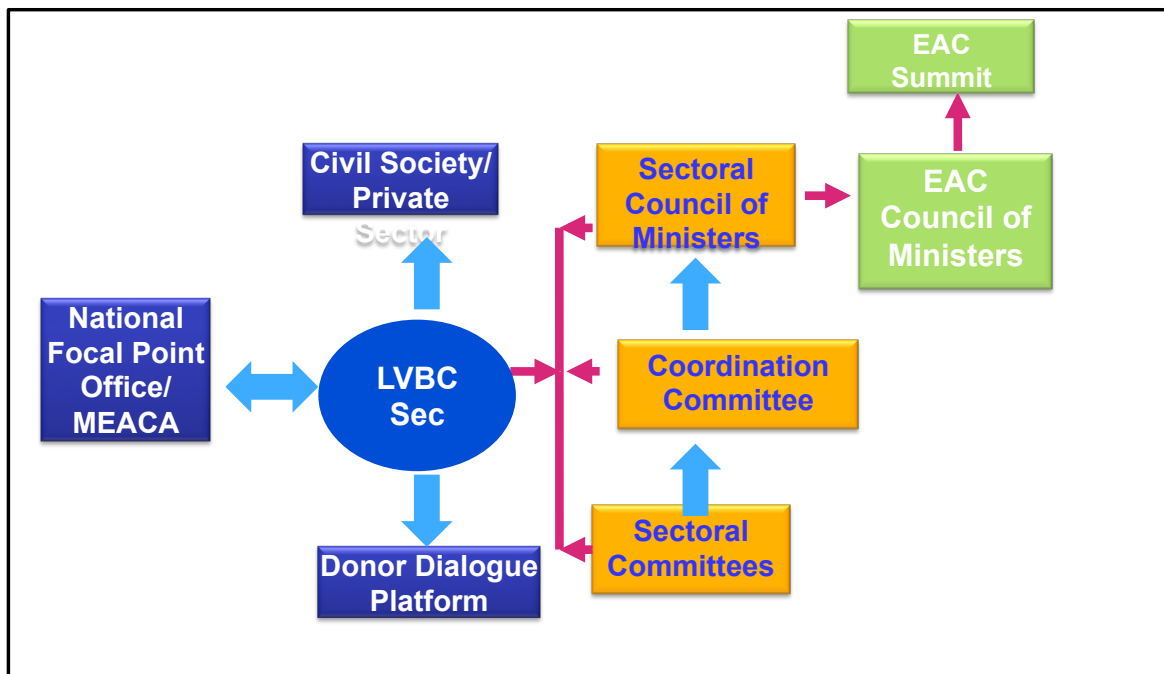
EAC Summit

Civil Society/ Private Sector

Sectoral Council of Ministers

EAC Council of Ministers

National Focal Point Office/ MEACA

LVBC Sec

Coordination Committee

Sectoral Committees

Donor Dialogue Platform